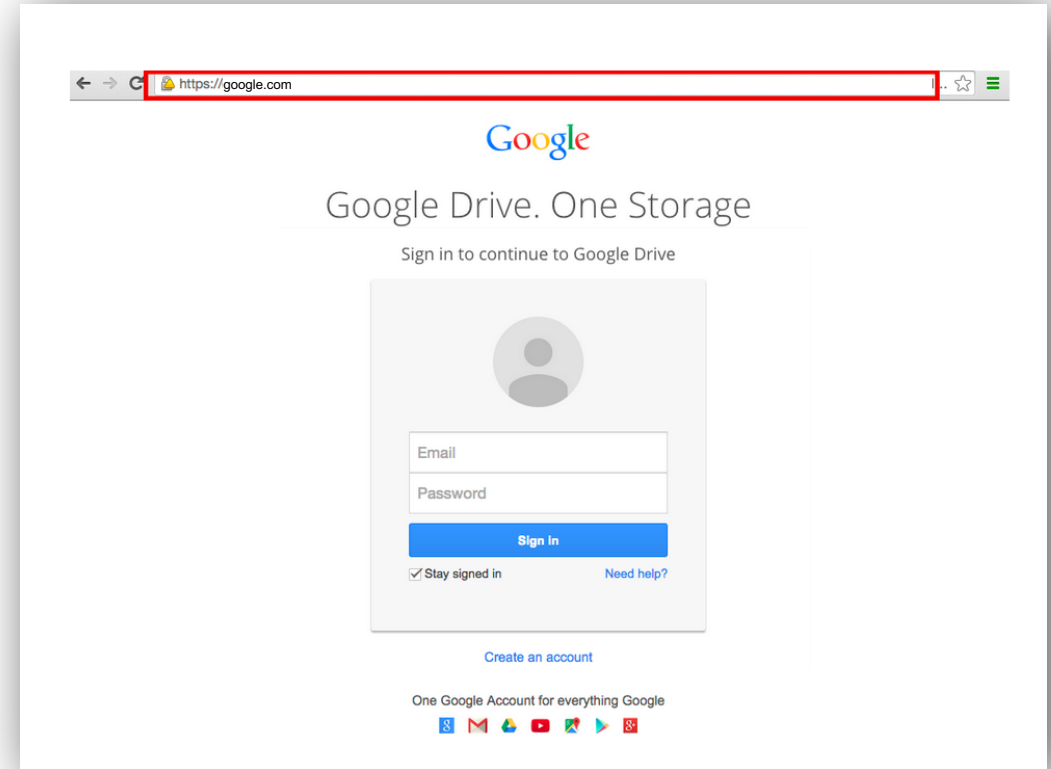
https://google.com

Google

Google Drive. One Storage

Sign in to continue to Google Drive

Email

Password

Sign in

Stay signed in

Need help?

Create an account

One Google Account for everything Google